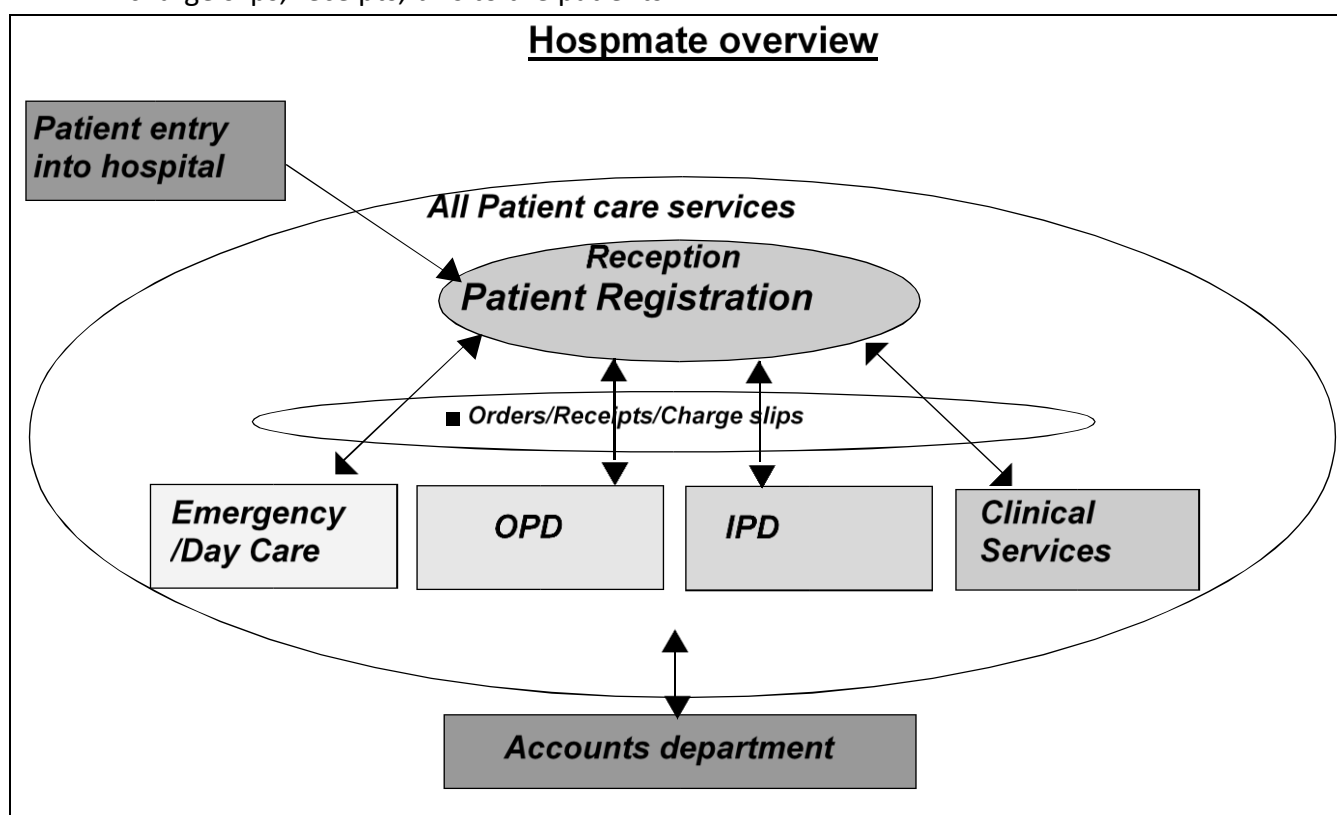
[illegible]

Hospmate overview

Patient entry into hospital

All Patient care services

Reception
Patient Registration

Orders/Receipts/Charge slips

Emergency /Day Care

OPD

IPD

Clinical Services

Accounts department